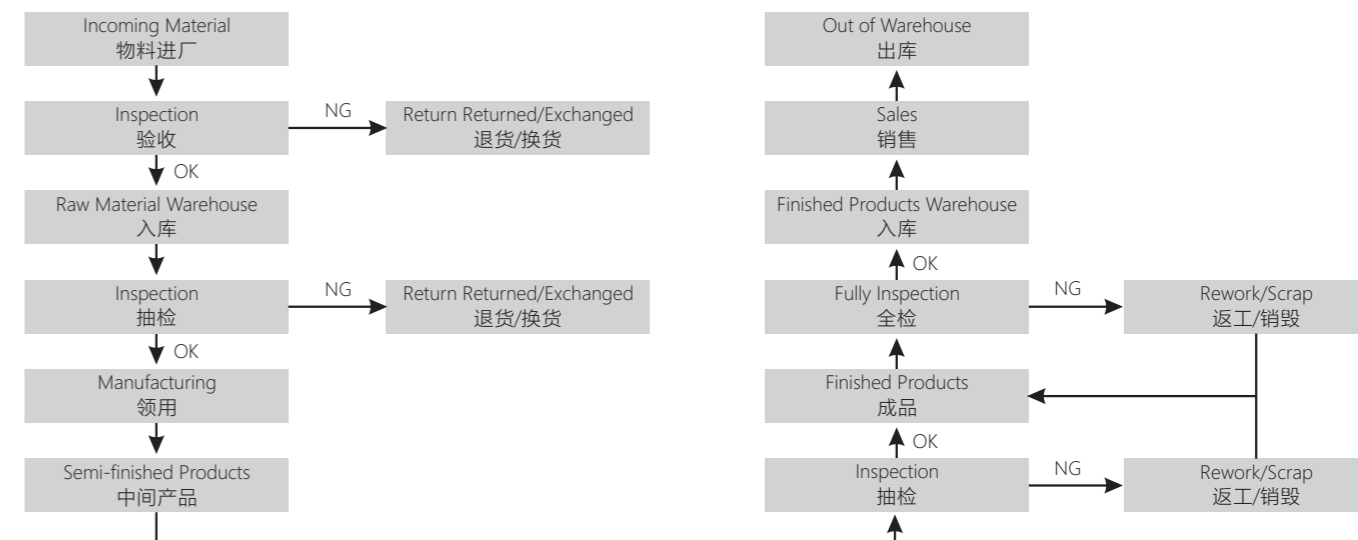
Incoming Material
物料进厂

Inspection
验收

NG

Return Returned/Exchanged
退货/换货

OK

Raw Material Warehouse
入库

Inspection
抽检

NG

Return Returned/Exchanged
退货/换货

OK

Manufacturing
领用

Semi-finished Products
中间产品

Out of Warehouse
出库

Sales
销售

Finished Products Warehouse
入库

OK

Fully Inspection
全检

NG

Rework/Scrap
返工/销毁

Finished Products
成品

OK

Inspection
抽检

NG

Rework/Scrap
返工/销毁